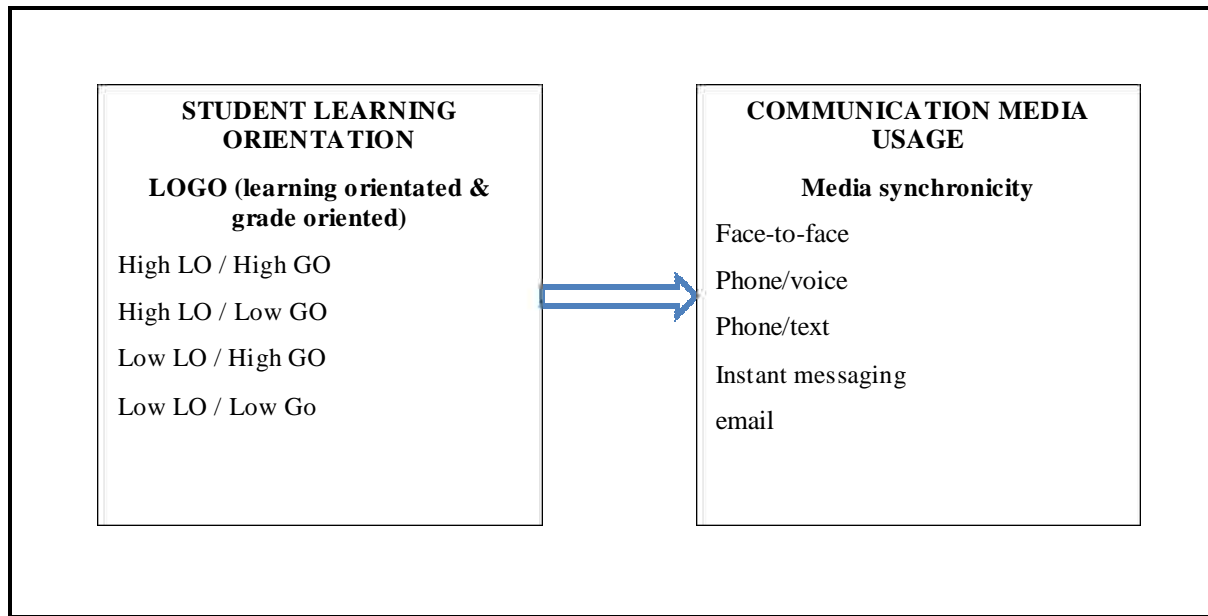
STUDENT LEARNING ORIENTATION

LOGO (learning orientated & grade oriented)

High LO / High GO

High LO / Low GO

Low LO / High GO

Low LO / Low Go

COMMUNICATION MEDIA USAGE

Media synchronicity

Face-to-face

Phone/voice

Phone/text

Instant messaging

email